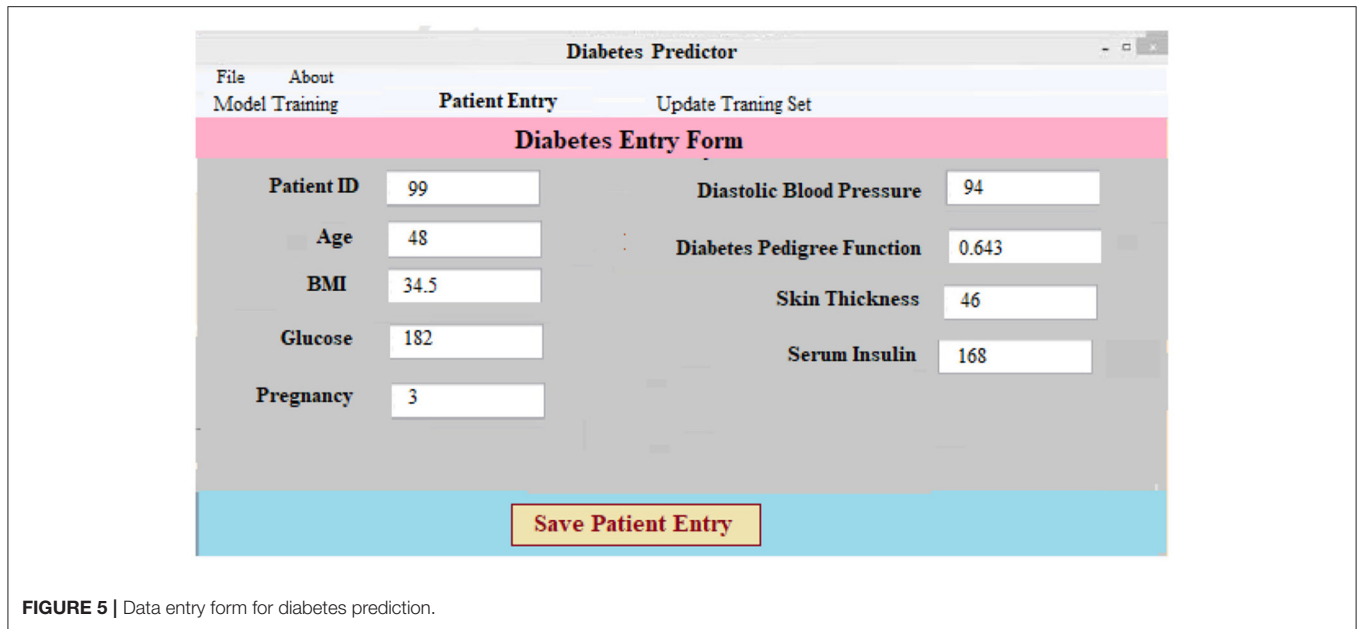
Diabetes Predictor

File About

Model Training Patient Entry Update Traning Set

Diabetes Entry Form

Patient ID 99

Age 48

BMI 34.5

Glucose 182

Pregnancy 3

Diastolic Blood Pressure 94

Diabetes Pedigree Function 0.643

Skin Thickness 46

Serum Insulin 168

Save Patient Entry

**FIGURE 5 |** Data entry form for diabetes prediction.